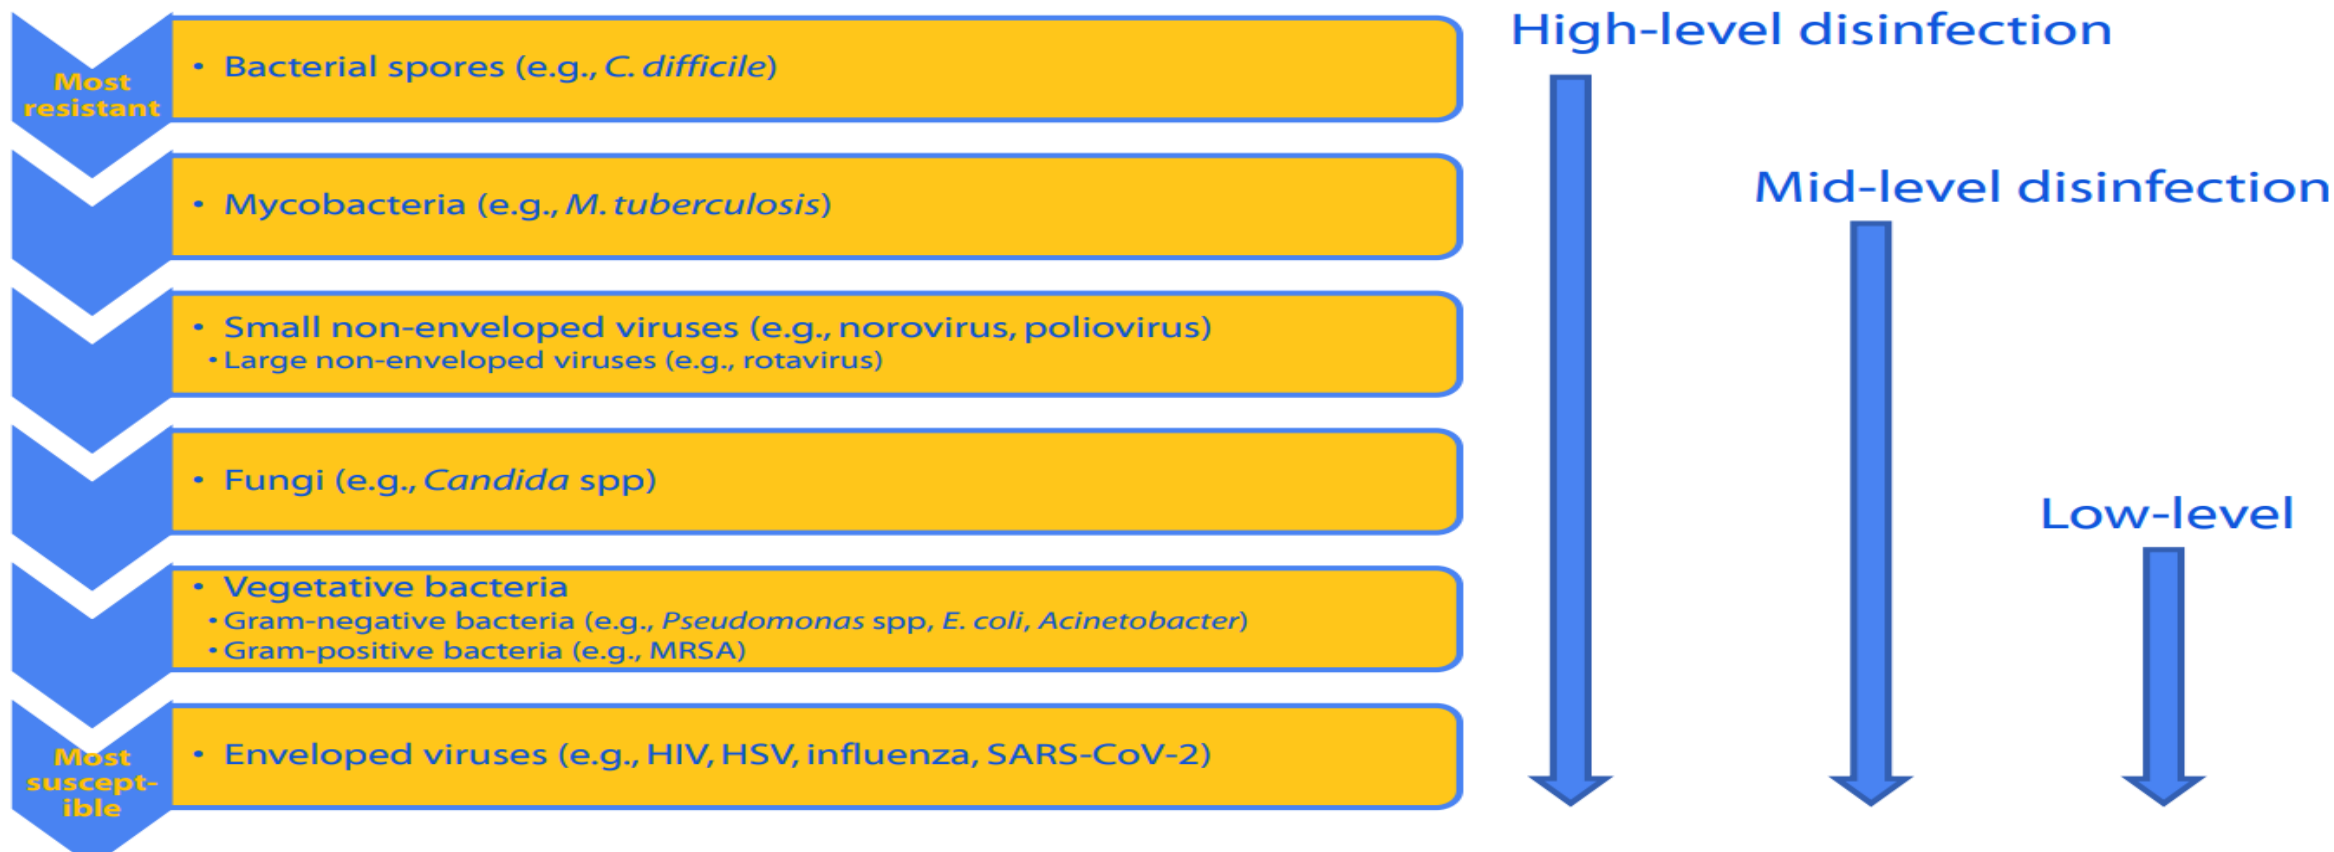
Most resistant

• Bacterial spores (e.g., C. difficile)

• Mycobacteria (e.g., M. tuberculosis)

• Small non-enveloped viruses (e.g., norovirus, poliovirus)
• Large non-enveloped viruses (e.g., rotavirus)

• Fungi (e.g., Candida spp)

• Vegetative bacteria
• Gram-negative bacteria (e.g., Pseudomonas spp, E. coli, Acinetobacter)
• Gram-positive bacteria (e.g., MRSA)

Most suscept-ible

• Enveloped viruses (e.g., HIV, HSV, influenza, SARS-CoV-2)

High-level disinfection

Mid-level disinfection

Low-level